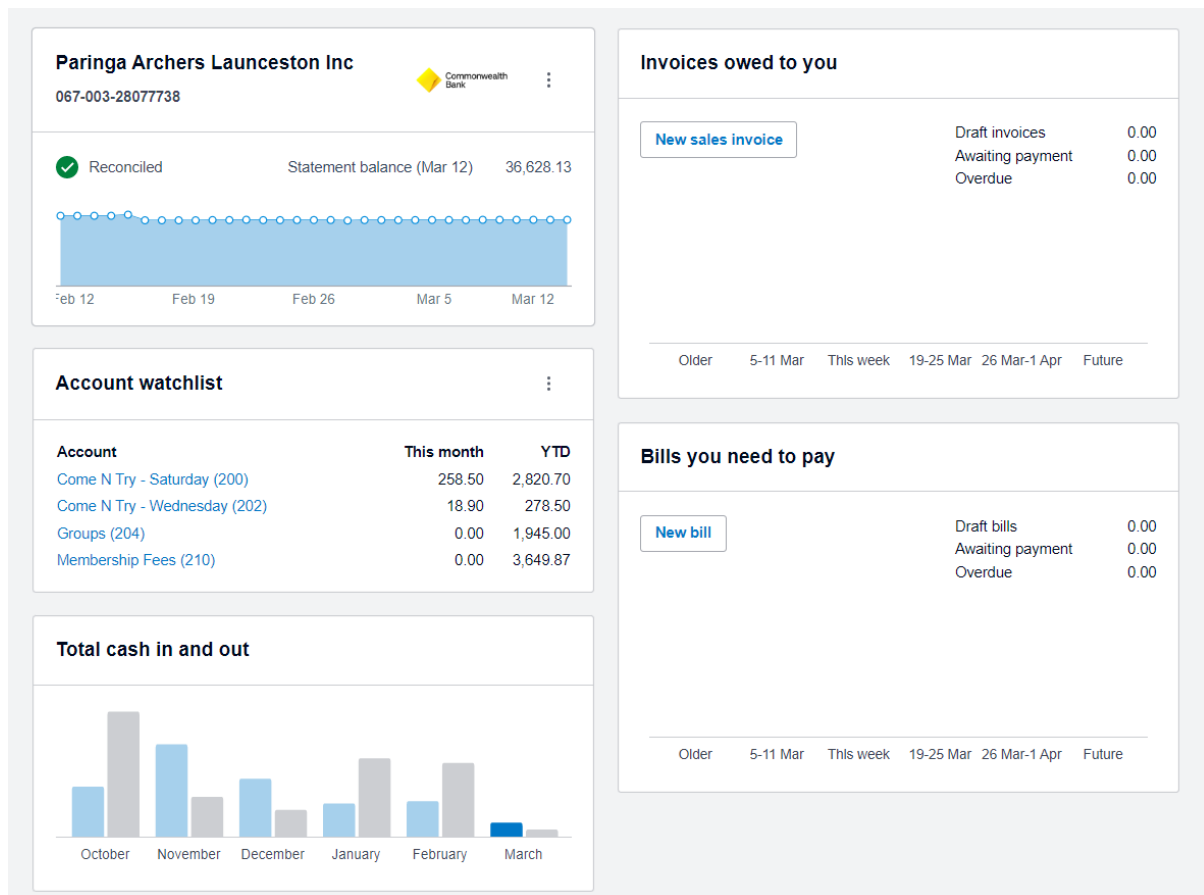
Paringa Archers Launceston Inc
067-003-28077738

Commonwealth Bank

Reconciled

Statement balance (Mar 12) 36,628.13

Feb 12 Feb 19 Feb 26 Mar 5 Mar 12

Account watchlist

| Account | This month | YTD |
|---|---|---|
| Come N Try - Saturday (200) | 258.50 | 2,820.70 |
| Come N Try - Wednesday (202) | 18.90 | 278.50 |
| Groups (204) | 0.00 | 1,945.00 |
| Membership Fees (210) | 0.00 | 3,649.87 |

Total cash in and out

October November December January February March

Invoices owed to you

New sales invoice

| | |
|---|---|
| Draft invoices | 0.00 |
| Awaiting payment | 0.00 |
| Overdue | 0.00 |

Older 5-11 Mar This week 19-25 Mar 26 Mar-1 Apr Future

Bills you need to pay

New bill

| | |
|---|---|
| Draft bills | 0.00 |
| Awaiting payment | 0.00 |
| Overdue | 0.00 |

Older 5-11 Mar This week 19-25 Mar 26 Mar-1 Apr Future